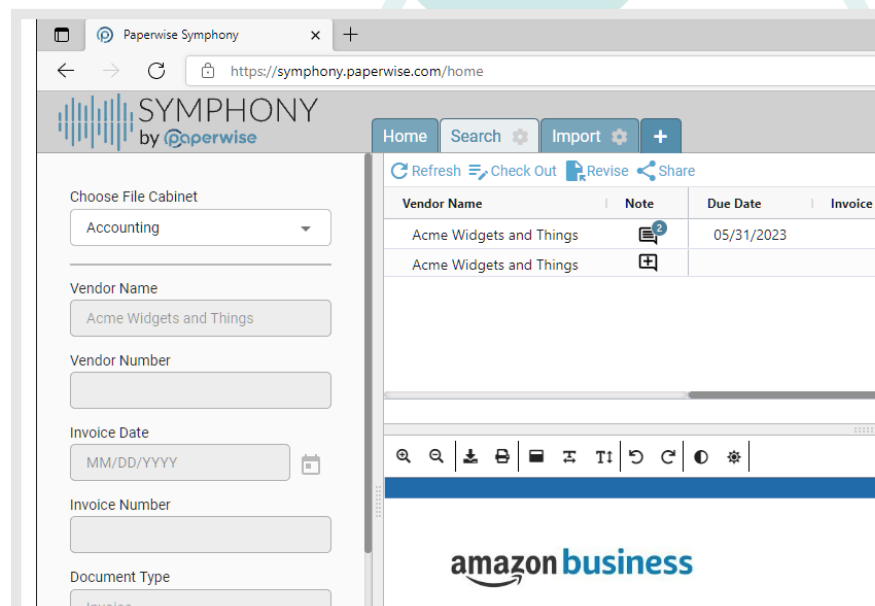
Paperwise Symphony ×
https://symphony.paperwise.com/home

SYMPHONY
by paperwise

Home Search Import +

Refresh Check Out Revise Share

| Vendor Name | Note | Due Date | Invoice |
|---|---|---|---|
| Acme Widgets and Things | 2 | 05/31/2023 | |
| Acme Widgets and Things | | | |

Choose File Cabinet
Accounting

Vendor Name
Acme Widgets and Things

Vendor Number

Invoice Date
MM/DD/YYYY

Invoice Number

Document Type
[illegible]

amazon business